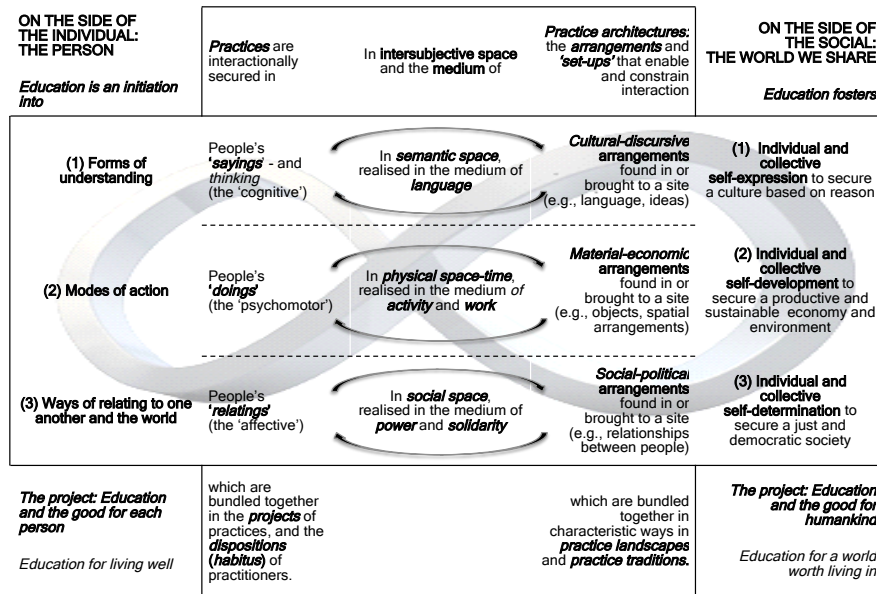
ON THE SIDE OF THE INDIVIDUAL: THE PERSON

*Education is an initiation into*

*Practices* are interactionally secured in

In **intersubjective space** and the **medium** of

*Practice architectures:* the *arrangements* and *'set-ups'* that enable and constrain interaction

ON THE SIDE OF THE SOCIAL: THE WORLD WE SHARE

*Education fosters*

(1) Forms of understanding

People's '*sayings*' - and *thinking* (the 'cognitive')

In *semantic space*, realised in the medium of *language*

*Cultural-discursive* **arrangements** found in or brought to a site (e.g., language, ideas)

(1) Individual and collective **self-expression** to secure a culture based on reason

(2) Modes of action

People's '*doings*' (the 'psychomotor')

In *physical space-time*, realised in the medium *of activity* and *work*

*Material-economic* **arrangements** found in or brought to a site (e.g., objects, spatial arrangements)

(2) Individual and collective **self-development** to secure a productive and sustainable economy and environment

(3) Ways of relating to one another and the world

People's '*relatings*' (the 'affective')

In *social space*, realised in the medium of *power* and *solidarity*

*Social-political* **arrangements** found in or brought to a site (e.g., relationships between people)

(3) Individual and collective **self-determination** to secure a just and democratic society

*The project: Education and the good for each person*

*Education for living well*

which are bundled together in the *projects* of practices, and the *dispositions* (*habitus*) of practitioners.

which are bundled together in characteristic ways in *practice landscapes* and *practice traditions.*

*The project: Education and the good for humankind*

*Education for a world worth living in*